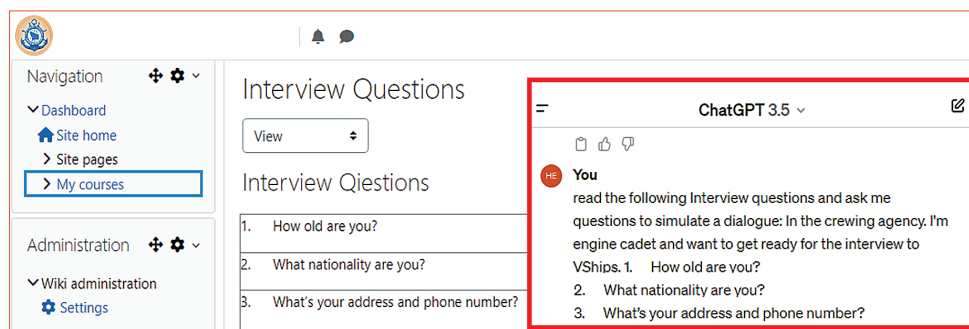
Navigation

Dashboard

Site home

Site pages

My courses

Administration

Wiki administration

Settings

Interview Questions

View

Interview Qiestions

| 1. How old are you? |
|---|
| 2. What nationality are you? |
| 3. What's your address and phone number? |

ChatGPT 3.5

HE

You

read the following Interview questions and ask me questions to simulate a dialogue: In the crewing agency. I'm engine cadet and want to get ready for the interview to VShips. 1. How old are you?

2. What nationality are you?

3. What's your address and phone number?